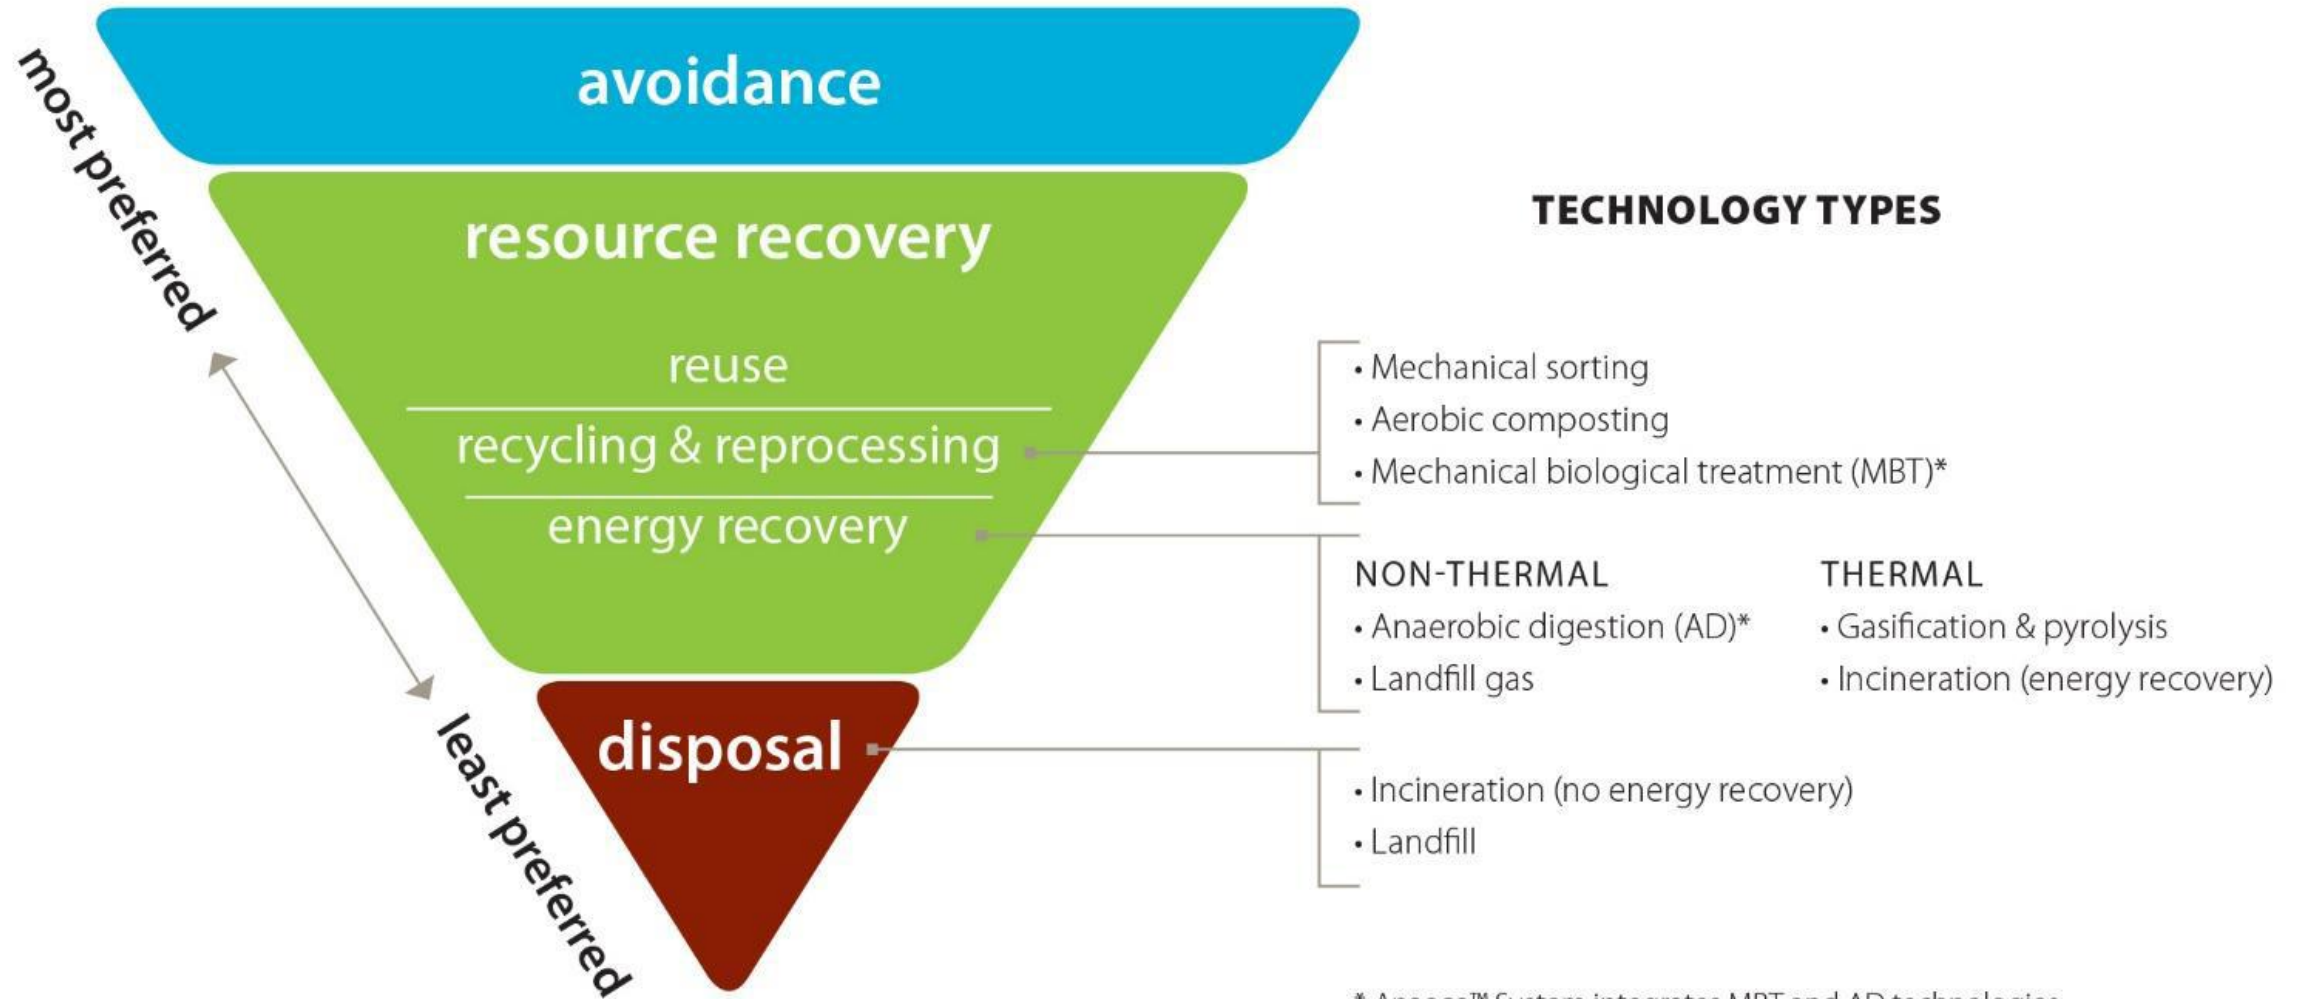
most preferred

least preferred

avoidance

resource recovery

reuse

recycling & reprocessing

energy recovery

disposal

TECHNOLOGY TYPES

• Mechanical sorting
• Aerobic composting
• Mechanical biological treatment (MBT)*

NON-THERMAL
• Anaerobic digestion (AD)*
• Landfill gas

THERMAL
• Gasification & pyrolysis
• Incineration (energy recovery)

• Incineration (no energy recovery)
• Landfill

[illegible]